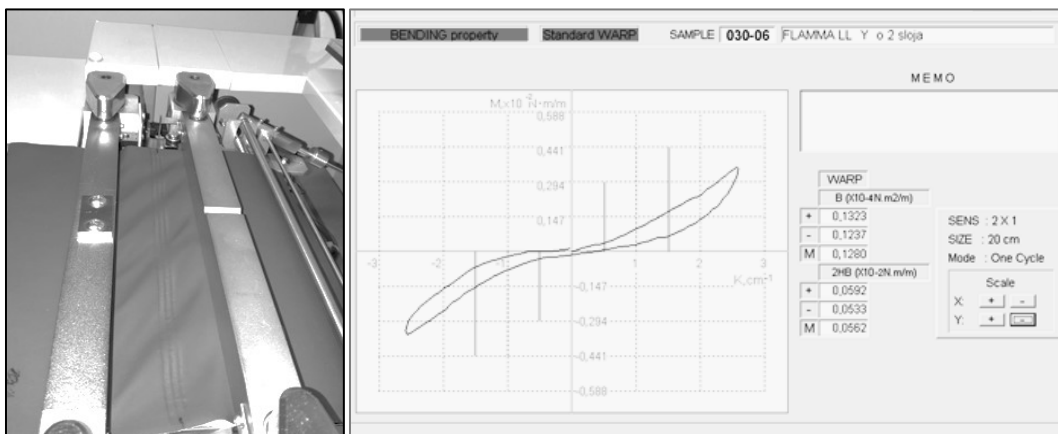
BENDING property Standard WARP SAMPLE 030-06 FLAMMA LL Y o 2 sloja

MEMO

$M,x10^{-2}N\cdot m/m$

0,588

0,441

0,294

0,147

-3 -2 -1 1 2 3

$K,cm^{-1}$

-0,147

-0,294

-0,441

-0,588

| WARP | |
|---|---|
| | B (X10-4N.m2/m) |
| + | 0,1323 |
| - | 0,1237 |
| M | 0,1280 |
| | 2HB (X10-2N.m/m) |
| + | 0,0592 |
| - | 0,0533 |
| M | 0,0562 |

SENS : 2 X 1
SIZE : 20 cm
Mode : One Cycle

Scale
X: + -
Y: + -